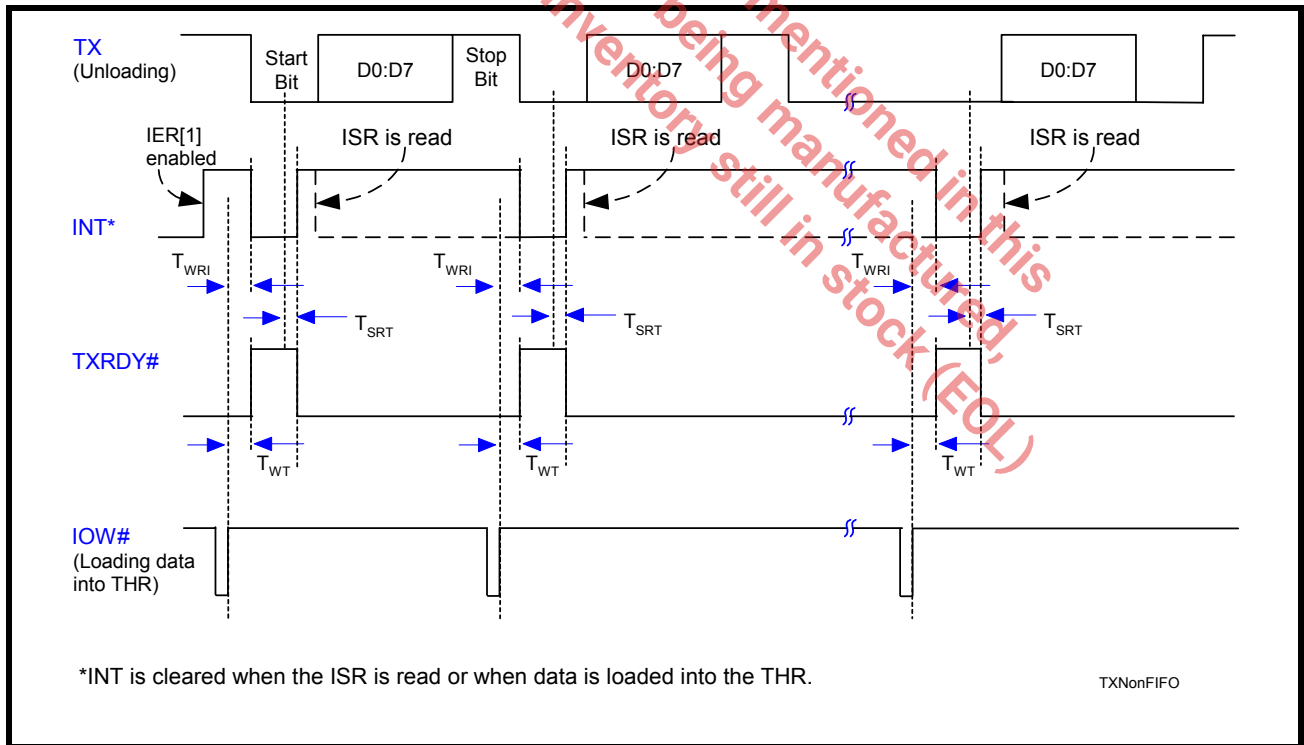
TX (Unloading)

Start Bit

D0:D7

Stop Bit

D0:D7

D0:D7

IER[1] enabled

ISR is read

ISR is read

ISR is read

INT*

$T_{WRI}$

$T_{WRI}$

$T_{WRI}$

$T_{SRT}$

$T_{SRT}$

$T_{SRT}$

TXRDY#

$T_{WT}$

$T_{WT}$

$T_{WT}$

IOW# (Loading data into THR)

*INT is cleared when the ISR is read or when data is loaded into the THR.

TXNonFIFO

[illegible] being mentioned in this inventory still manufactured, in stock (EOL)